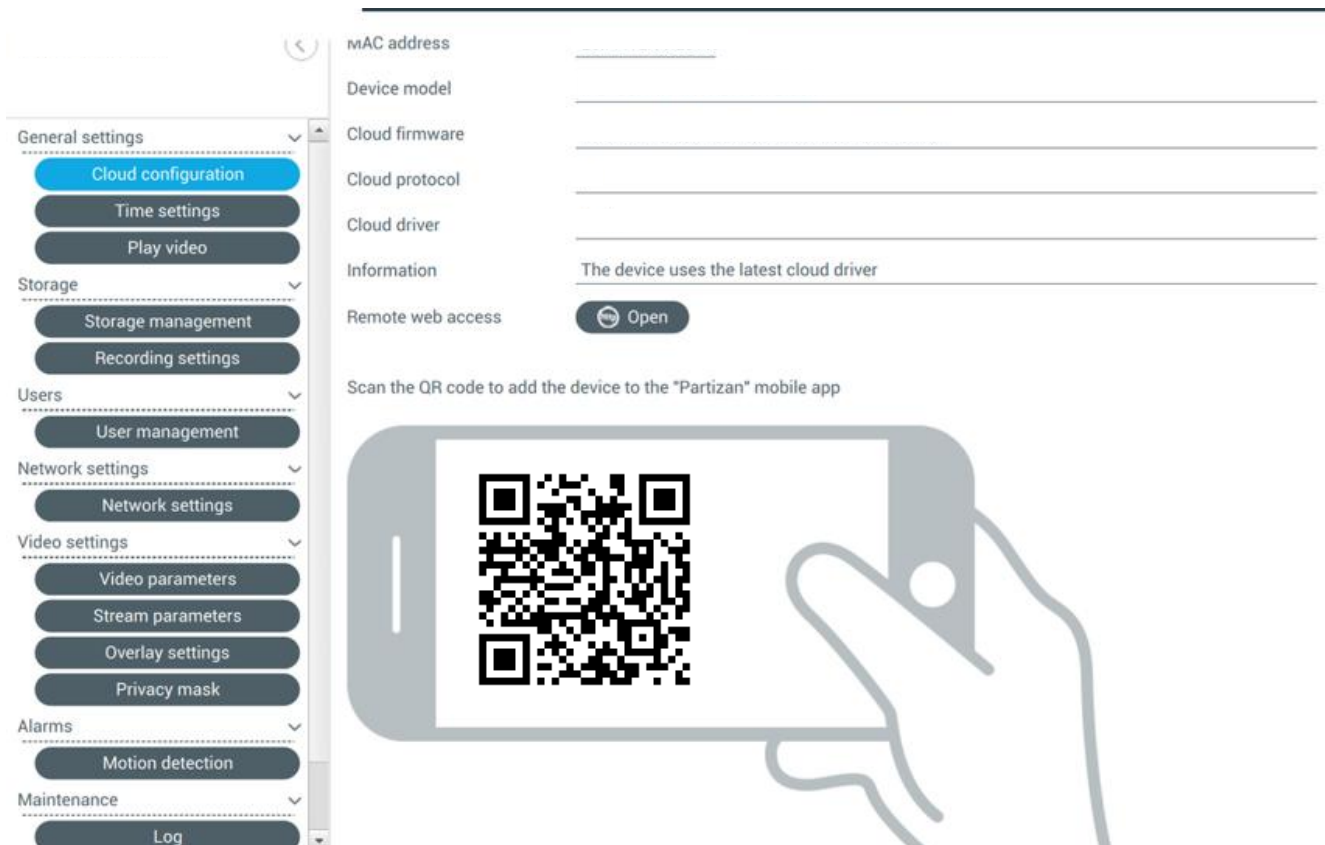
General settings

Cloud configuration

Time settings

Play video

Storage

Storage management

Recording settings

Users

User management

Network settings

Network settings

Video settings

Video parameters

Stream parameters

Overlay settings

Privacy mask

Alarms

Motion detection

Maintenance

Log

MAC address

Device model

Cloud firmware

Cloud protocol

Cloud driver

Information The device uses the latest cloud driver

Remote web access Open

Scan the QR code to add the device to the "Partizan" mobile app